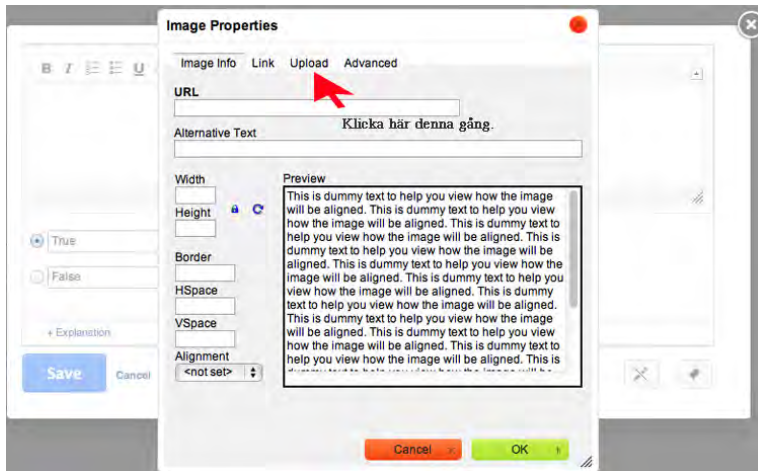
Image Properties

Image Info Link Upload Advanced

URL

Klicka här denna gång.

Alternative Text

Width

Height

Border

HSpace

VSpace

Alignment

<not set>

Preview

This is dummy text to help you view how the image will be aligned. This is dummy text to help you view how the image will be aligned. This is dummy text to help you view how the image will be aligned. This is dummy text to help you view how the image will be aligned. This is dummy text to help you view how the image will be aligned. This is dummy text to help you view how the image will be aligned. This is dummy text to help you view how the image will be aligned. This is dummy text to help you view how the image will be aligned. This is dummy text to help you view how the image will be aligned. This is dummy text to help you view how the image will be aligned. This is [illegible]

True

False

+ Explanation

Save

Cancel

Cancel

OK